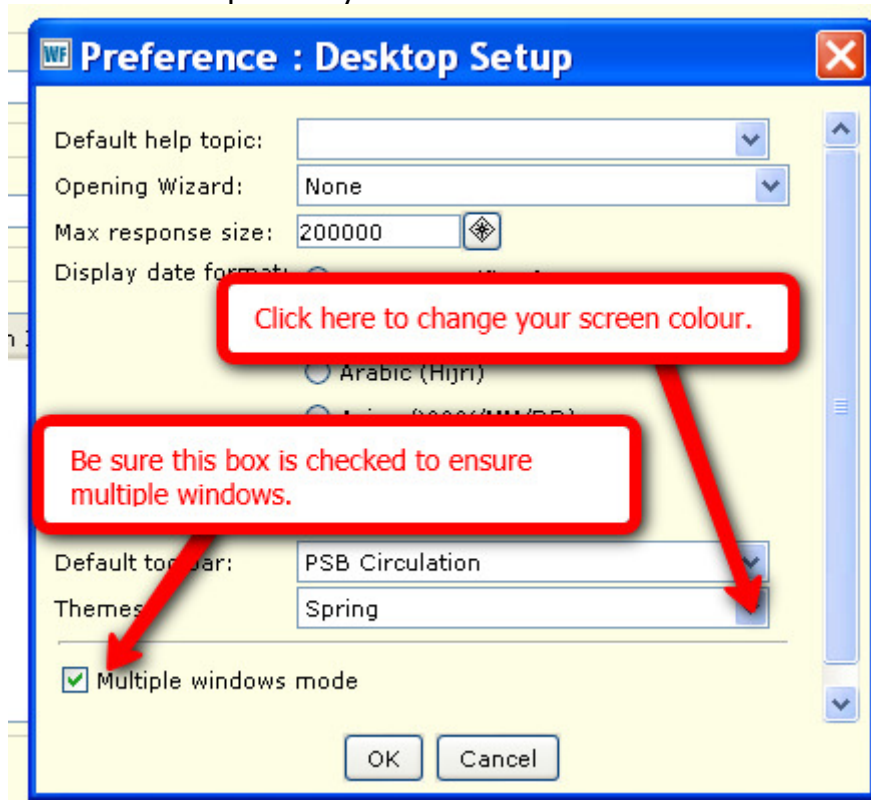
WF Preference : Desktop Setup

Default help topic:

Opening Wizard: None

Max response size: 200000

Display date format:

Click here to change your screen colour.

Arabic (Hijri)

Be sure this box is checked to ensure multiple windows.

Default toolbar: PSB Circulation

Themes: Spring

Multiple windows mode

OK Cancel